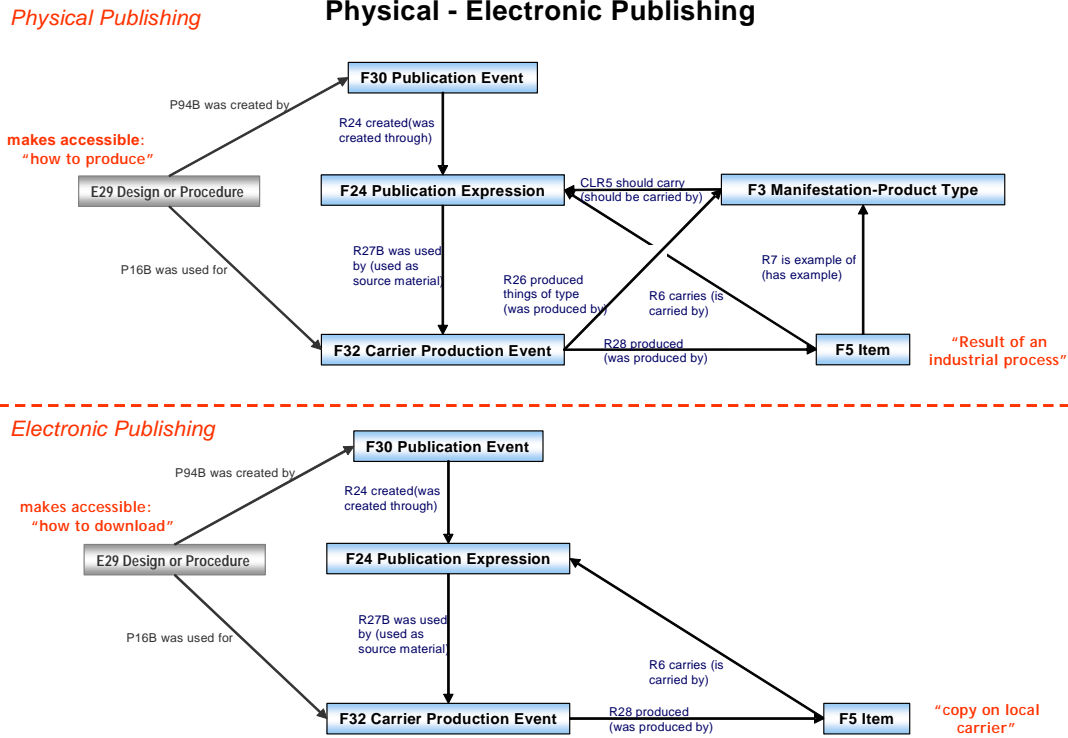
Physical Publishing

Physical - Electronic Publishing

F30 Publication Event

P94B was created by

makes accessible: "how to produce"

R24 created(was created through)

E29 Design or Procedure

F24 Publication Expression

CLR5 should carry (should be carried by)

F3 Manifestation-Product Type

P16B was used for

R27B was used by (used as source material)

R26 produced things of type (was produced by)

R7 is example of (has example)

R6 carries (is carried by)

F32 Carrier Production Event

R28 produced (was produced by)

F5 Item

"Result of an industrial process"

Electronic Publishing

F30 Publication Event

P94B was created by

makes accessible: "how to download"

R24 created(was created through)

E29 Design or Procedure

F24 Publication Expression

P16B was used for

R27B was used by (used as source material)

R6 carries (is carried by)

F32 Carrier Production Event

R28 produced (was produced by)

F5 Item

"copy on local carrier"